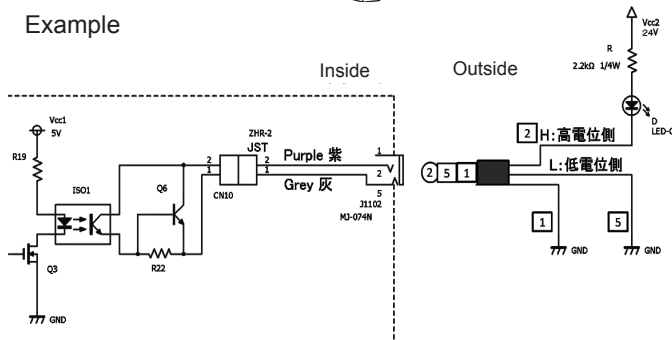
Example

Inside

Outside

Vcc1
5V

R19

ISO1

Q6

Q3

GND

R22

ZHR-2
JST

CN10

2
1

2
1

Purple 紫

Grey 灰

1
2
5

J1102
MJ-074N

Vcc2
24V

R
2.2kΩ 1/4W

D
LED-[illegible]

2 H:高電位側

2 5 1

L:低電位側

1

5

GND

GND